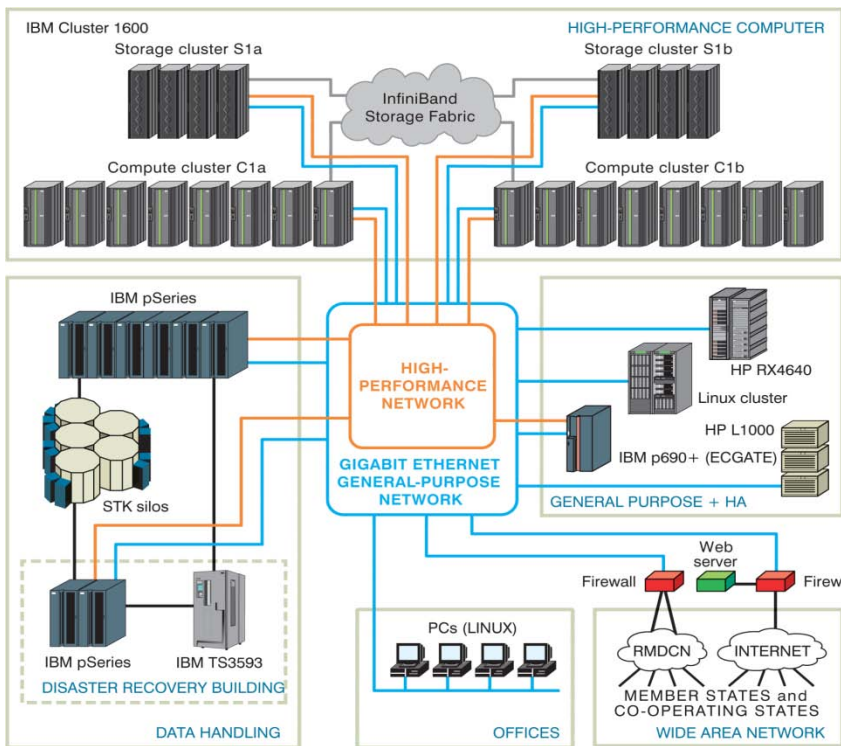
IBM Cluster 1600

HIGH-PERFORMANCE COMPUTER

Storage cluster S1a

Storage cluster S1b

InfiniBand Storage Fabric

Compute cluster C1a

Compute cluster C1b

IBM pSeries

HIGH-PERFORMANCE NETWORK

GIGABIT ETHERNET GENERAL-PURPOSE NETWORK

HP RX4640

Linux cluster

HP L1000

IBM p690+ (ECGATE)

GENERAL PURPOSE + HA

STK silos

Web server

Firewall

Firew

IBM pSeries

IBM TS3593

DISASTER RECOVERY BUILDING

PCs (LINUX)

RMDCN

INTERNET

MEMBER STATES and CO-OPERATING STATES

DATA HANDLING

OFFICES

WIDE AREA NETWORK